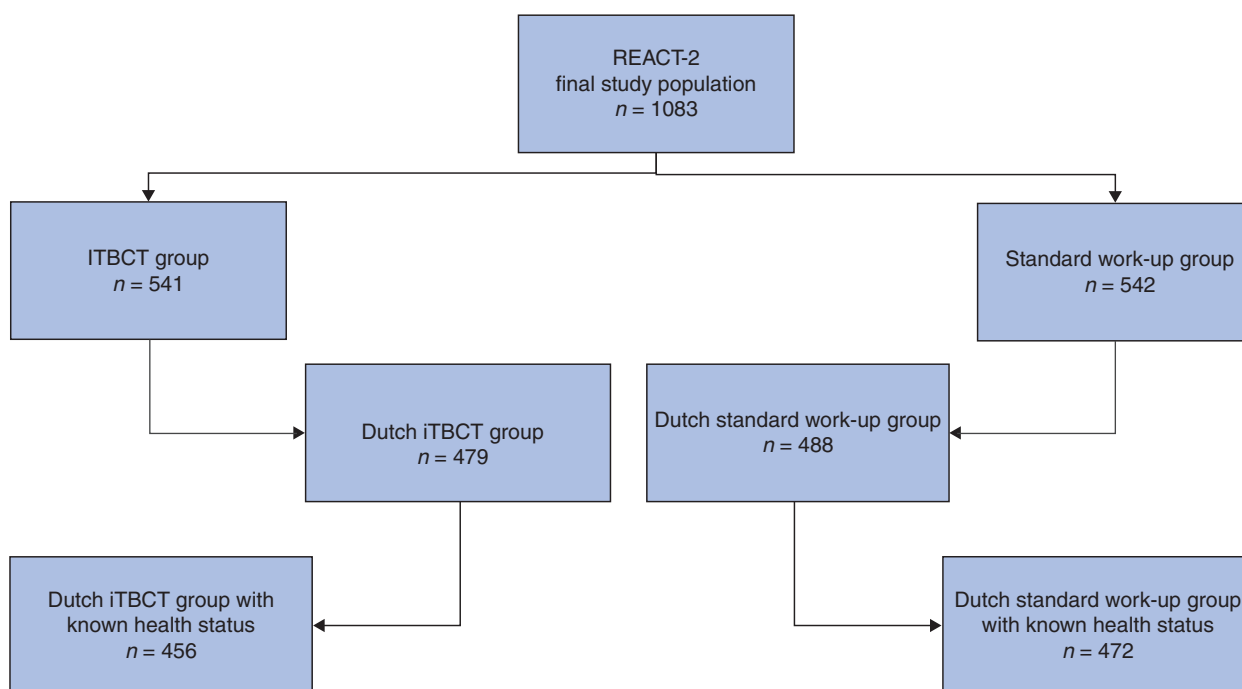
REACT-2
final study population
$n = 1083$

ITBCT group
$n = 541$

Standard work-up group
$n = 542$

Dutch iTBCT group
$n = 479$

Dutch standard work-up group
$n = 488$

Dutch iTBCT group with known health status
$n = 456$

Dutch standard work-up group with known health status
$n = 472$